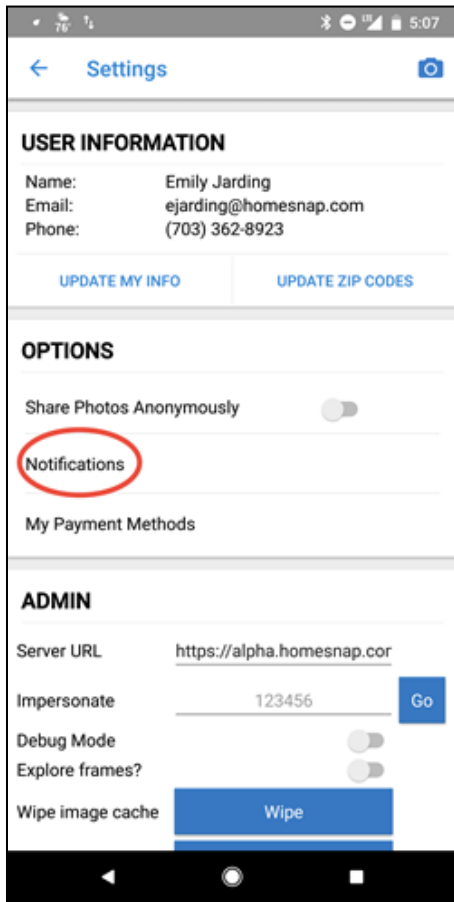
5:07

Settings

USER INFORMATION

Name: Emily Jarding
Email: ejarding@homesnap.com
Phone: (703) 362-8923

UPDATE MY INFO
UPDATE ZIP CODES

OPTIONS

Share Photos Anonymously

Notifications

My Payment Methods

ADMIN

Server URL https://alpha.homesnap.cor

Impersonate 123456 Go

Debug Mode

Explore frames?

Wipe image cache Wipe